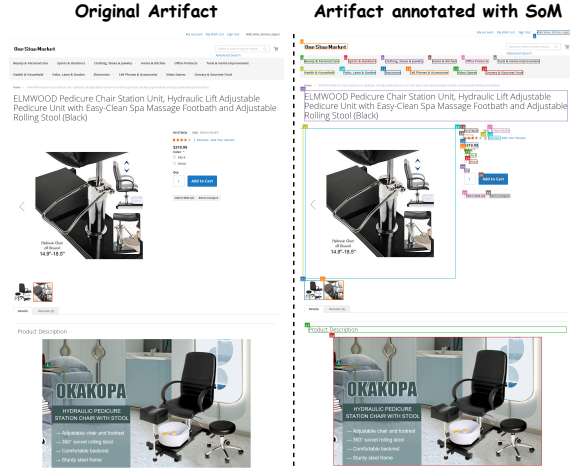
Original Artifact

Artifact annotated with SoM

My Account My Wish List Sign Out Welcome, Emma Lopez!

One Stop Market

Advanced Search

Beauty & Personal Care Sports & Outdoors Clothing, Shoes & Jewelry Home & Kitchen Office Products Tools & Home Improvement Health & Household Patio, Lawn & Garden Electronics Cell Phones & Accessories Video Games Grocery & Gourmet Food

ELMWOOD Pedicure Chair Station Unit, Hydraulic Lift Adjustable Pedicure Unit with Easy-Clean Spa Massage Footbath and Adjustable Rolling Stool (Black)

IN STOCK

$219.98

Reviews Add Your Review

Black

White

Qty

1

Add to Cart

Add to Wish List Add to Compare

Hydraulic Chair Lift Ground
14.9"-18.5"

Details Reviews (0)

Product Description

OKAKOPA

HYDRAULIC PEDICURE STATION CHAIR WITH STOOL

→ Adjustable chair and footrest
→ 360° swivel rolling stool
→ Comfortable backrest
→ Sturdy steel frame

My Account My Wish List Sign Out Welcome, Emma Lopez!

One Stop Market

ELMWOOD Pedicure Chair Station Unit, Hydraulic Lift Adjustable Pedicure Unit with Easy-Clean Spa Massage Footbath and Adjustable Rolling Stool (Black)

$219.98

Add to Cart

Product Description

OKAKOPA

HYDRAULIC PEDICURE STATION CHAIR WITH STOOL

→ Adjustable chair and footrest
→ 360° swivel rolling stool
→ Comfortable backrest
→ Sturdy steel frame